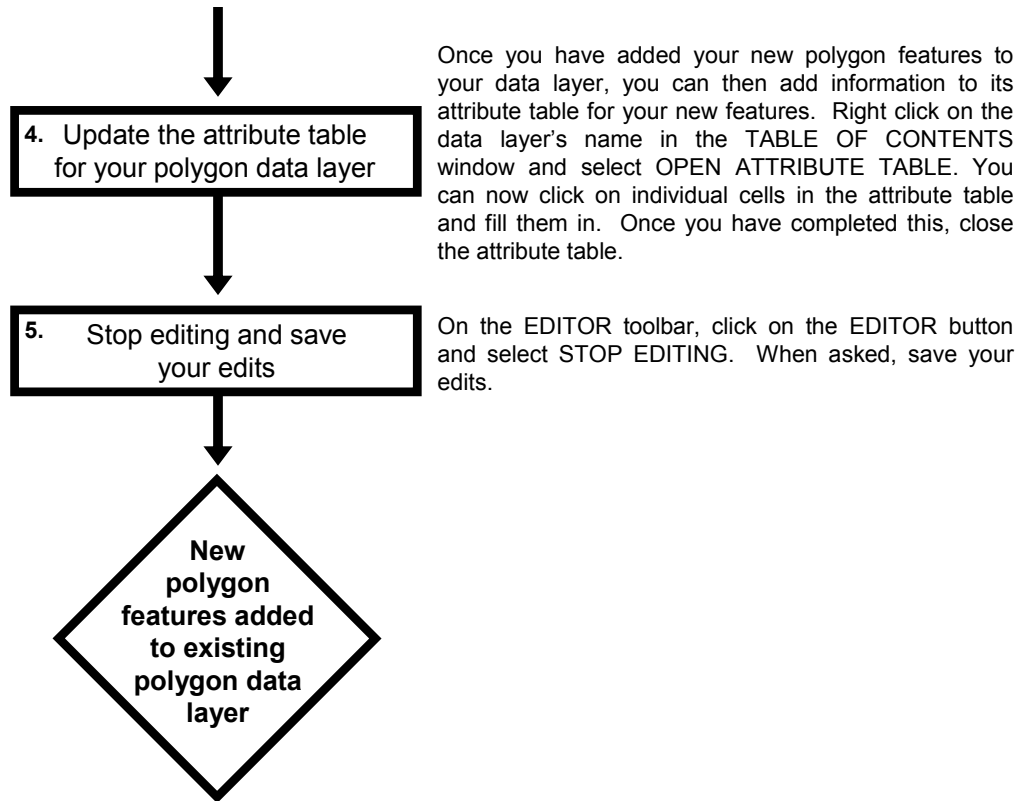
4. Update the attribute table for your polygon data layer

Once you have added your new polygon features to your data layer, you can then add information to its attribute table for your new features. Right click on the data layer's name in the TABLE OF CONTENTS window and select OPEN ATTRIBUTE TABLE. You can now click on individual cells in the attribute table and fill them in. Once you have completed this, close the attribute table.

5. Stop editing and save your edits

On the EDITOR toolbar, click on the EDITOR button and select STOP EDITING. When asked, save your edits.

New polygon features added to existing polygon data layer